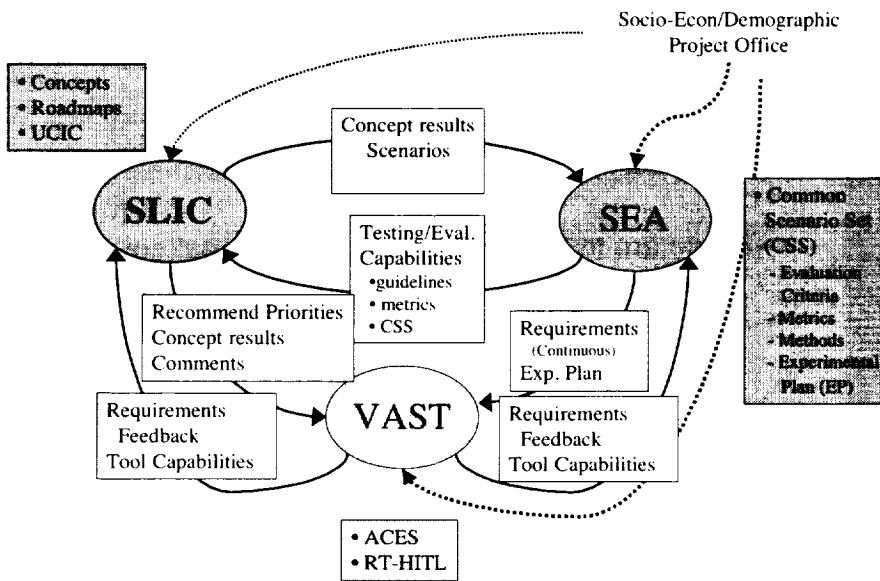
Socio-Econ/Demographic Project Office

• Concepts
• Roadmaps
• UCIC

Concept results
Scenarios

SLIC

SEA

Testing/Eval. Capabilities
•guidelines
• metrics
• CSS

• Common Scenario Set (CSS)
- Evaluation Criteria
- Metrics
- Methods
- Experimental Plan (EP)

Recommend Priorities
Concept results
Comments

Requirements
(Continuous)
Exp. Plan

Requirements
Feedback
Tool Capabilities

VAST

Requirements
Feedback
Tool Capabilities

• ACES
• RT-HITL